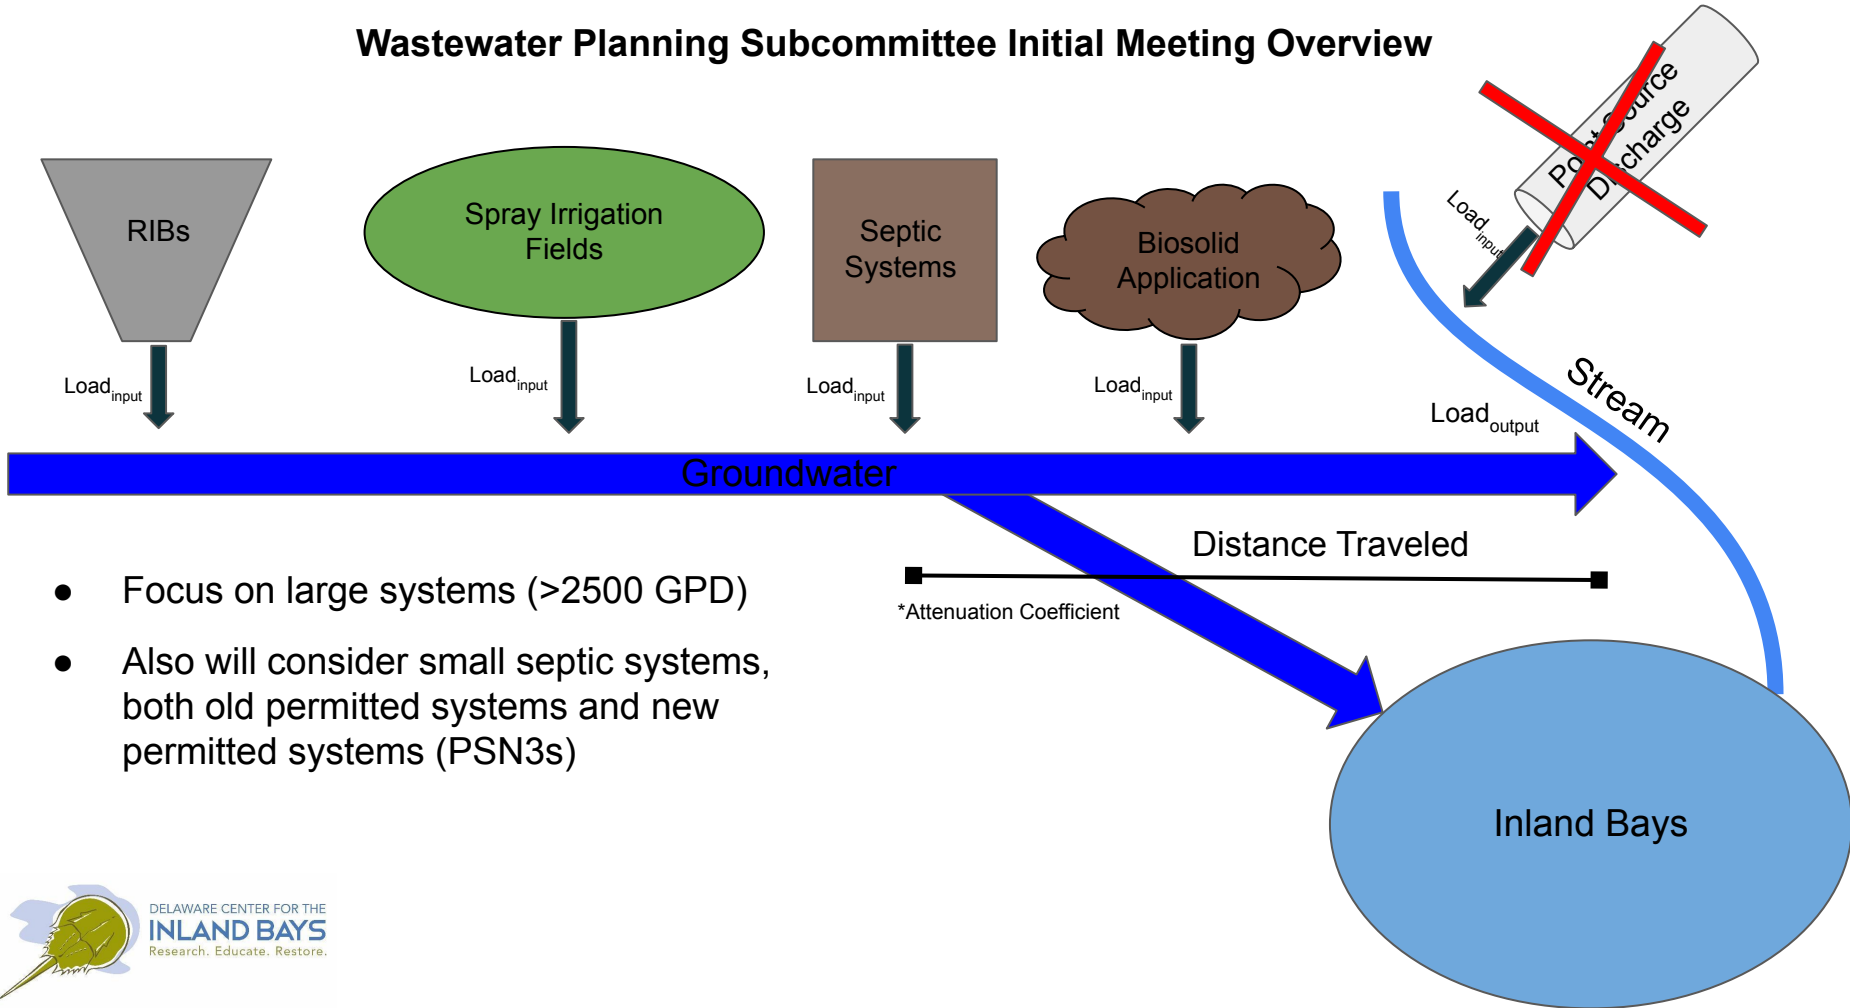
Wastewater Planning Subcommittee Initial Meeting Overview

Point Source Discharge

RIBs

Spray Irrigation Fields

Septic Systems

Biosolid Application

$\text{Load}_{\text{input}}$

$\text{Load}_{\text{input}}$

$\text{Load}_{\text{input}}$

$\text{Load}_{\text{input}}$

$\text{Load}_{\text{input}}$

Stream

$\text{Load}_{\text{output}}$

Groundwater

Distance Traveled

*Attenuation Coefficient

● Focus on large systems (>2500 GPD)

● Also will consider small septic systems, both old permitted systems and new permitted systems (PSN3s)

Inland Bays

DELAWARE CENTER FOR THE
INLAND BAYS
Research. Educate. Restore.